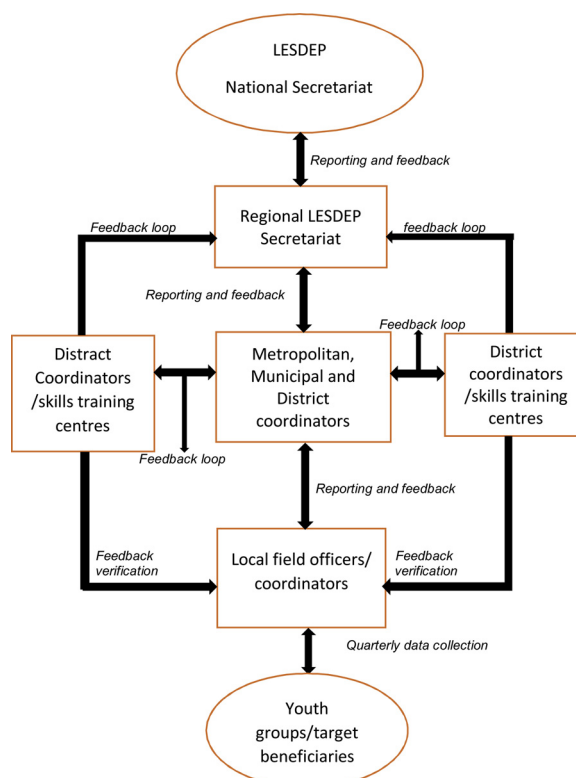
LESDEP

National Secretariat

Reporting and feedback

Feedback loop

Regional LESDEP Secretariat

feedback loop

Reporting and feedback

Feedback loop

Distract Coordinators /skills training centres

Metropolitan, Municipal and District coordinators

District coordinators /skills training centres

Feedback loop

Reporting and feedback

Feedback verification

Local field officers/ coordinators

Feedback verification

Quarterly data collection

Youth groups/target beneficiaries